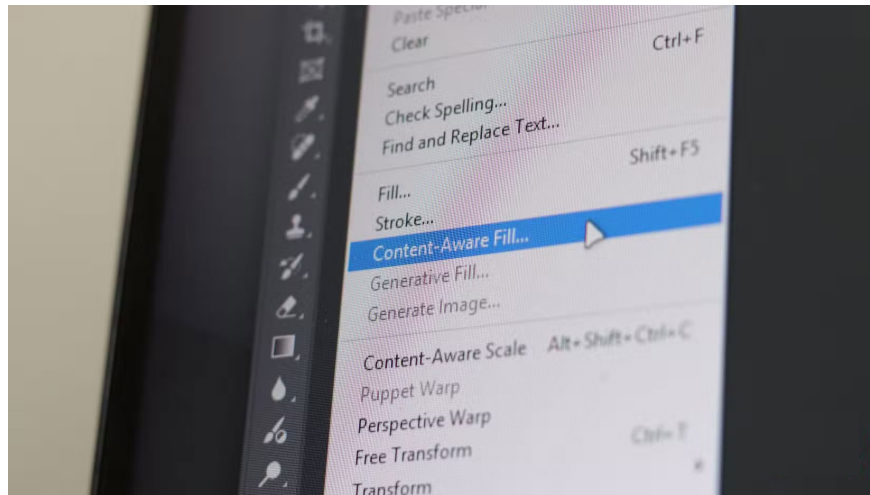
Paste Special
Clear

Search	Ctrl+F
Check Spelling...
Find and Replace Text...

Fill...	Shift+F5
Stroke...
Content-Aware Fill...
Generative Fill...
Generate Image...

Content-Aware Scale	Alt+Shift+Ctrl+C
Puppet Warp
Perspective Warp
Free Transform	Ctrl+T
Transform